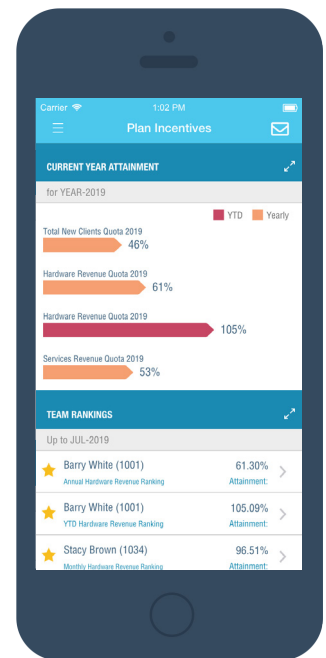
Carrier 1:02 PM

Plan Incentives

CURRENT YEAR ATTAINMENT

for YEAR-2019

YTD Yearly

Total New Clients Quota 2019
46%

Hardware Revenue Quota 2019
61%

Hardware Revenue Quota 2019
105%

Services Revenue Quota 2019
53%

TEAM RANKINGS

Up to JUL-2019

Barry White (1001) 61.30%
Annual Hardware Revenue Ranking Attainment:

Barry White (1001) 105.09%
YTD Hardware Revenue Ranking Attainment:

Stacy Brown (1034) 96.51%
Monthly Hardware Revenue Ranking Attainment: